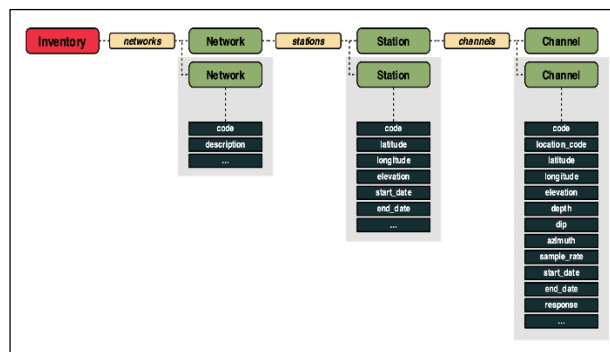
Inventory
networks
Network
stations
Station
channels
Channel

Network
code
description
...

Station
code
latitude
longitude
elevation
start_date
end_date
...

Channel
code
location_code
latitude
longitude
elevation
depth
dip
azimuth
sample_rate
start_date
end_date
response
...